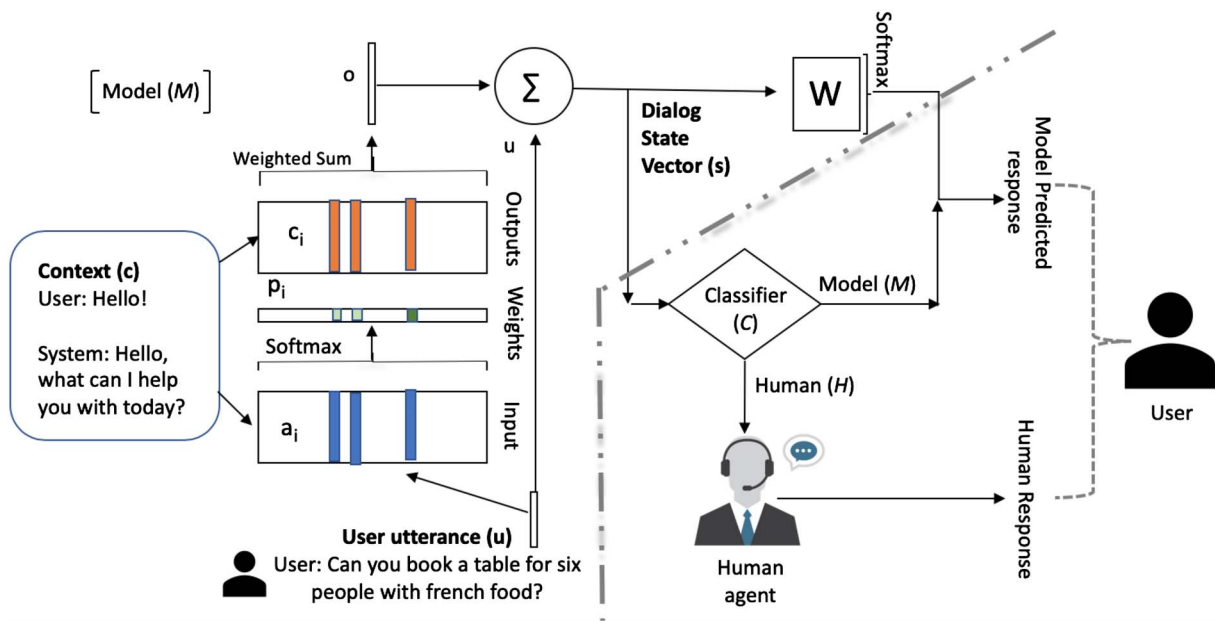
Model (*M*)

o

Σ

u

W

Softmax

Dialog State Vector (s)

Model Predicted response

Weighted Sum

$c_i$

Outputs

Context (c)
User: Hello!

System: Hello, what can I help you with today?

$p_i$

Weights

Softmax

$a_i$

Input

Classifier (*C*)

Model (*M*)

Human (*H*)

User

Human Response

Human agent

User utterance (u)
User: Can you book a table for six people with french food?